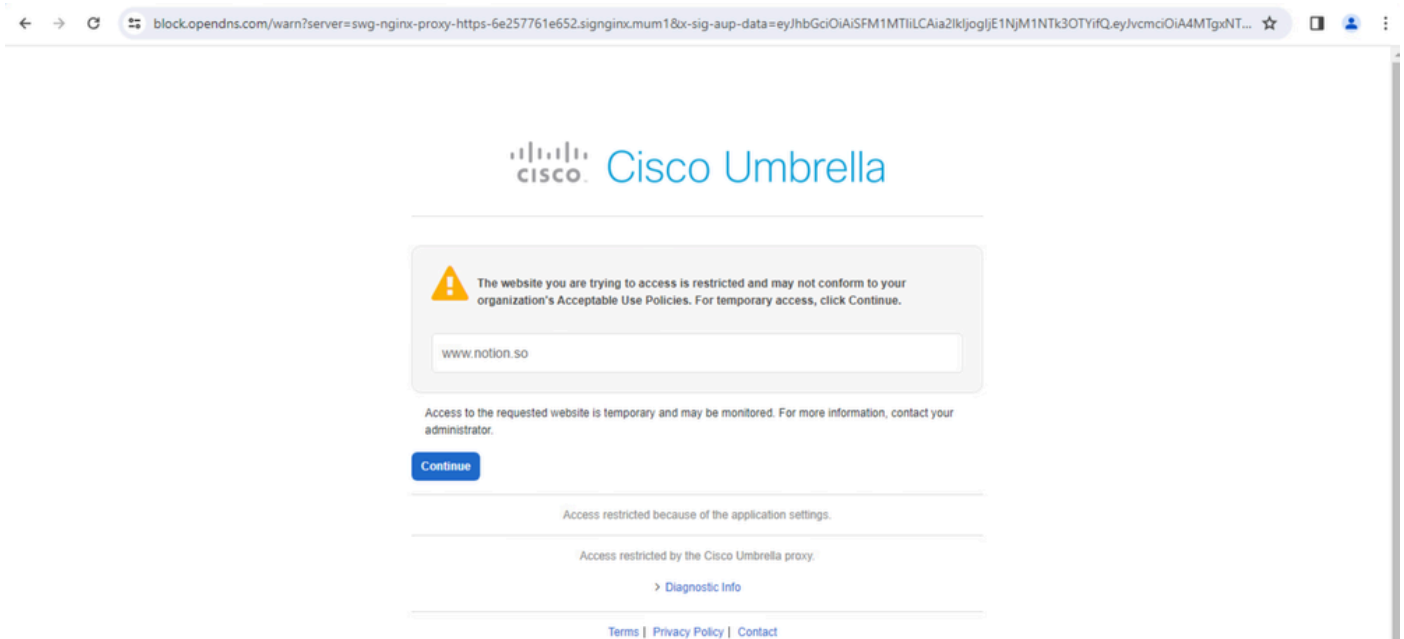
block.opendns.com/warn?server=swg-nginx-proxy-https-6e257761e652.signginx.mum1&x-sig-aup-data=eyJhbGciOiAiSFM1MTIiLCAia2lkIjogIjE1NjM1NTk3OTYifQ.eyJvcmciOiA4MTgxNT...

cisco Cisco Umbrella

The website you are trying to access is restricted and may not conform to your organization's Acceptable Use Policies. For temporary access, click Continue.

www.notion.so

Access to the requested website is temporary and may be monitored. For more information, contact your administrator.

Continue

Access restricted because of the application settings.

Access restricted by the Cisco Umbrella proxy.

> Diagnostic Info

Terms | Privacy Policy | Contact